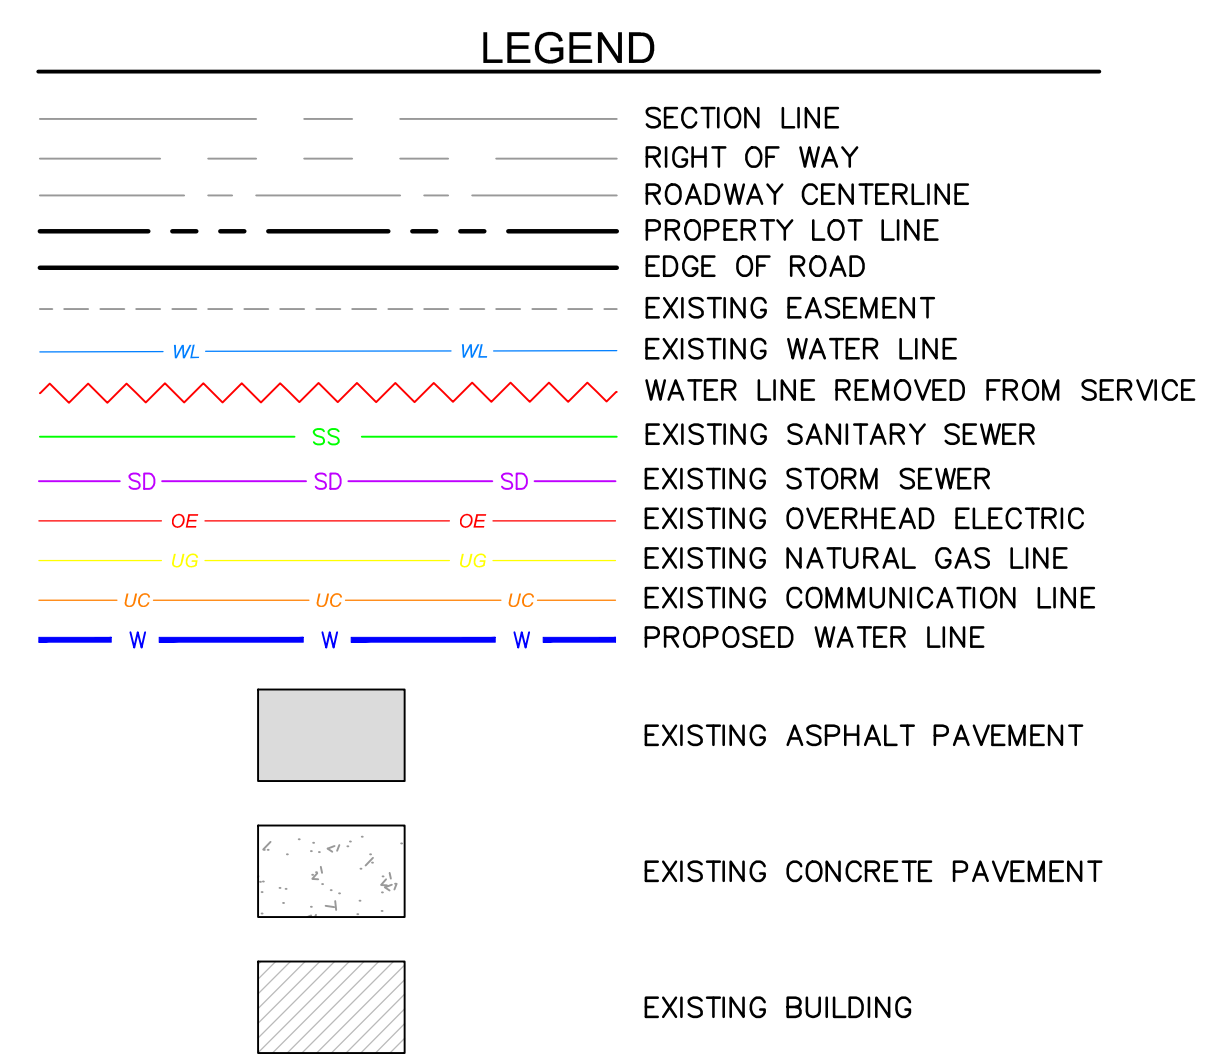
LEGEND

SECTION LINE
RIGHT OF WAY
ROADWAY CENTERLINE
PROPERTY LOT LINE
EDGE OF ROAD
EXISTING EASEMENT
WL WL EXISTING WATER LINE
WATER LINE REMOVED FROM SERVICE
SS EXISTING SANITARY SEWER
SD SD SD EXISTING STORM SEWER
OE OE EXISTING OVERHEAD ELECTRIC
UG UG EXISTING NATURAL GAS LINE
UC UC UC EXISTING COMMUNICATION LINE
W W W PROPOSED WATER LINE

EXISTING ASPHALT PAVEMENT

EXISTING CONCRETE PAVEMENT

EXISTING BUILDING